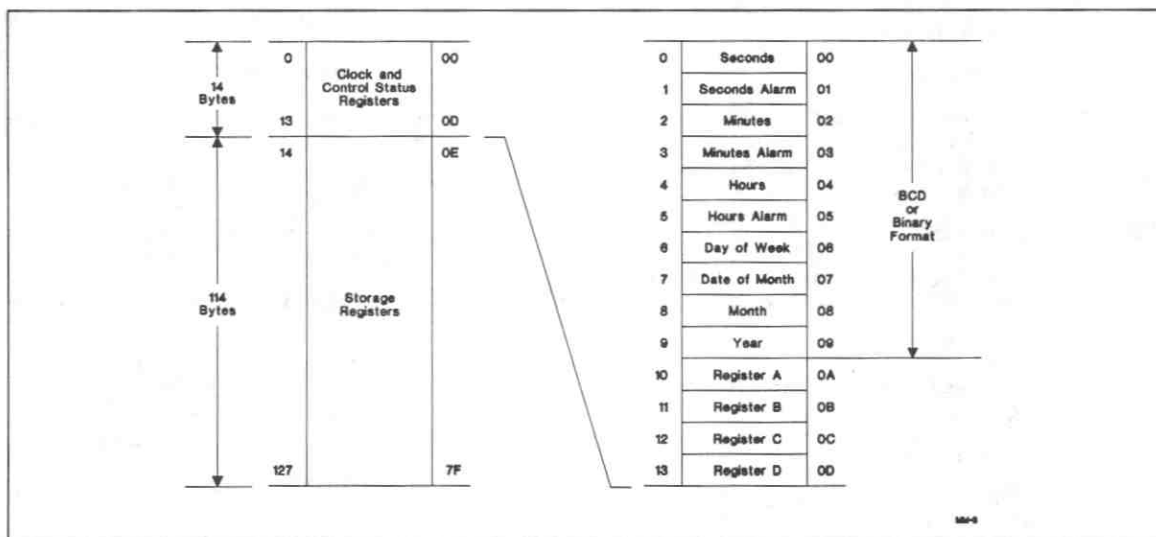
14 Bytes

0 Clock and Control Status Registers 00

13 0D

14 0E

114 Bytes

Storage Registers

127 7F

| 0 | Seconds | 00 |
|---|---|---|
| 1 | Seconds Alarm | 01 |
| 2 | Minutes | 02 |
| 3 | Minutes Alarm | 03 |
| 4 | Hours | 04 |
| 5 | Hours Alarm | 05 |
| 6 | Day of Week | 06 |
| 7 | Date of Month | 07 |
| 8 | Month | 08 |
| 9 | Year | 09 |
| 10 | Register A | 0A |
| 11 | Register B | 0B |
| 12 | Register C | 0C |
| 13 | Register D | 0D |

BCD or Binary Format

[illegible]